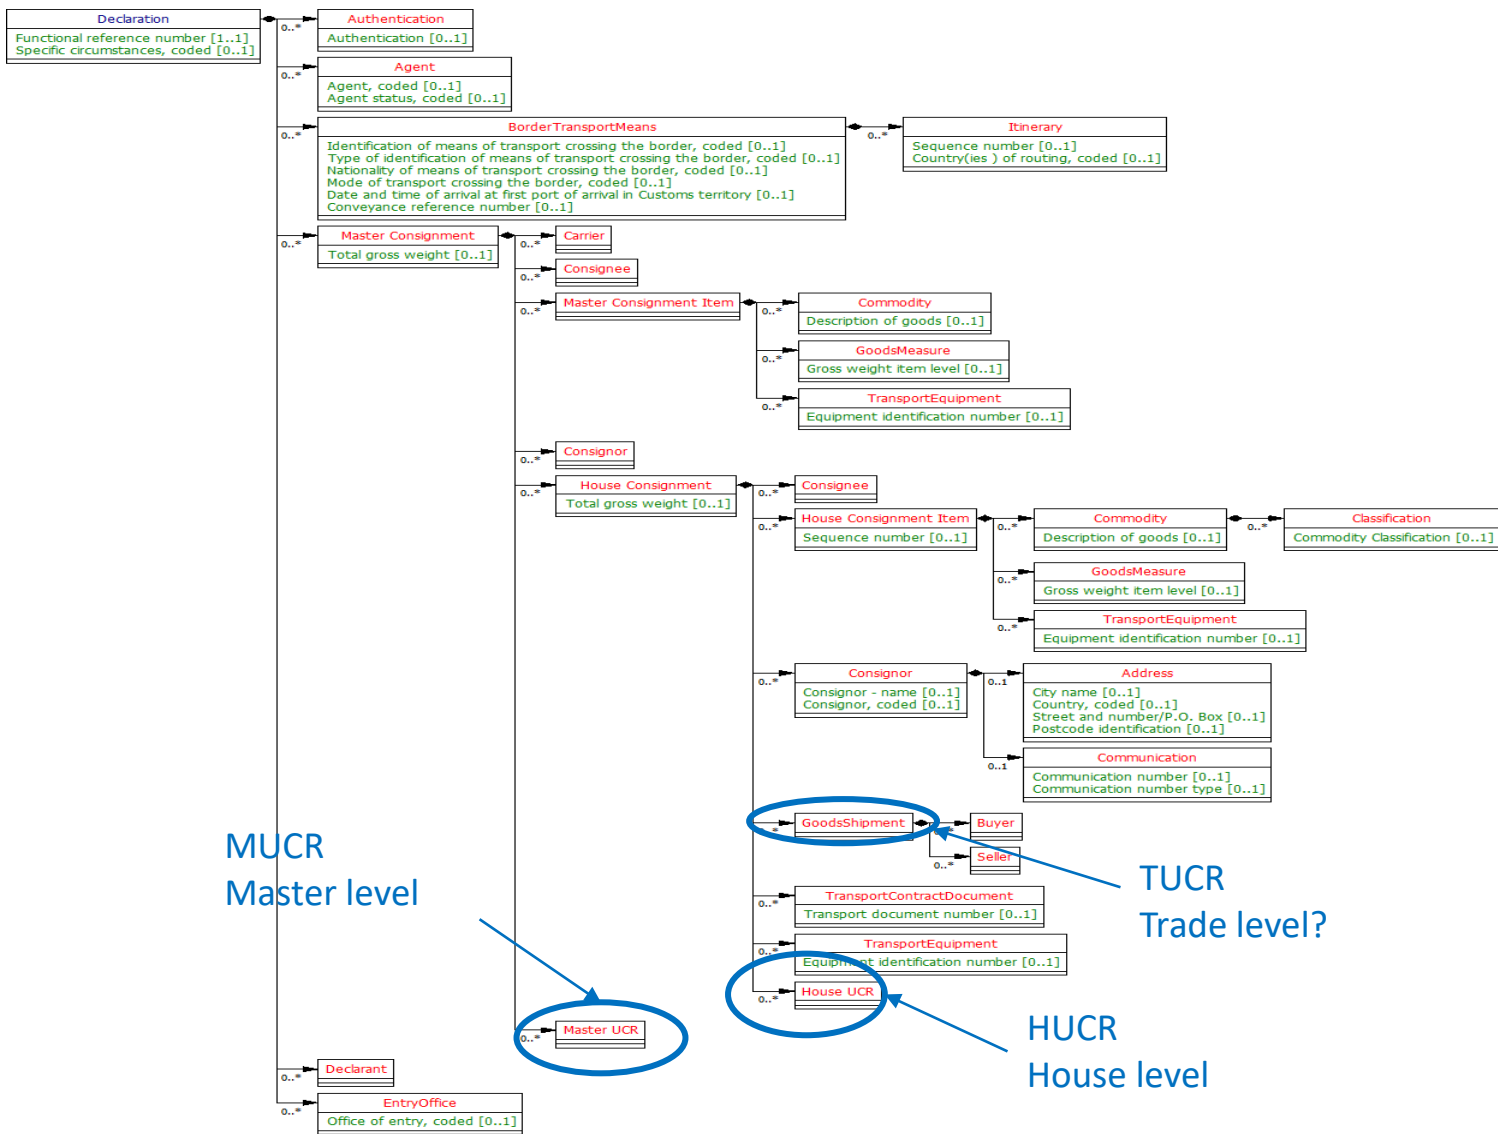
Declaration
Functional reference number [1..1]
Specific circumstances, coded [0..1]

0..*
Authentication
Authentication [0..1]

0..*
Agent
Agent, coded [0..1]
Agent status, coded [0..1]

0..*
BorderTransportMeans
Identification of means of transport crossing the border, coded [0..1]
Type of identification of means of transport crossing the border, coded [0..1]
Nationality of means of transport crossing the border, coded [0..1]
Mode of transport crossing the border, coded [0..1]
Date and time of arrival at first port of arrival in Customs territory [0..1]
Conveyance reference number [0..1]

0..*
Itinerary
Sequence number [0..1]
Country(ies ) of routing, coded [0..1]

0..*
Master Consignment
Total gross weight [0..1]

0..*
Carrier

0..*
Consignee

0..*
Master Consignment Item

0..*
Commodity
Description of goods [0..1]

0..*
GoodsMeasure
Gross weight item level [0..1]

0..*
TransportEquipment
Equipment identification number [0..1]

0..*
Consignor

0..*
House Consignment
Total gross weight [0..1]

0..*
Consignee

0..*
House Consignment Item
Sequence number [0..1]

0..*
Commodity
Description of goods [0..1]

0..*
Classification
Commodity Classification [0..1]

0..*
GoodsMeasure
Gross weight item level [0..1]

0..*
TransportEquipment
Equipment identification number [0..1]

0..*
Consignor
Consignor - name [0..1]
Consignor, coded [0..1]

0..1
Address
City name [0..1]
Country, coded [0..1]
Street and number/P.O. Box [0..1]
Postcode identification [0..1]

0..1
Communication
Communication number [0..1]
Communication number type [0..1]

*
GoodsShipment

*
Buyer

0..*
Seller

TUCR
Trade level?

MUCR
Master level

0..*
TransportContractDocument
Transport document number [0..1]

0..*
TransportEquipment
Equipment identification number [0..1]

0..*
House UCR

0..*
Master UCR

HUCR
House level

0..*
Declarant

0..*
EntryOffice
Office of entry, coded [0..1]